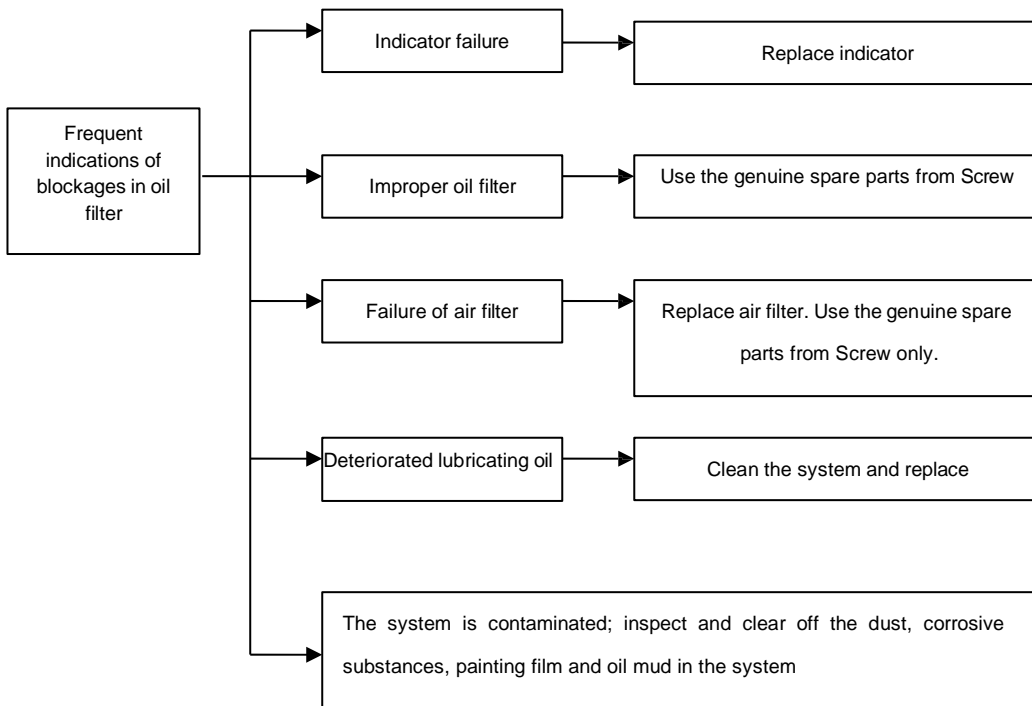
Frequent indications of blockages in oil filter

Indicator failure

Replace indicator

Improper oil filter

Use the genuine spare parts from Screw

Failure of air filter

Replace air filter. Use the genuine spare parts from Screw only.

Deteriorated lubricating oil

Clean the system and replace

The system is contaminated; inspect and clear off the dust, corrosive substances, painting film and oil mud in the system